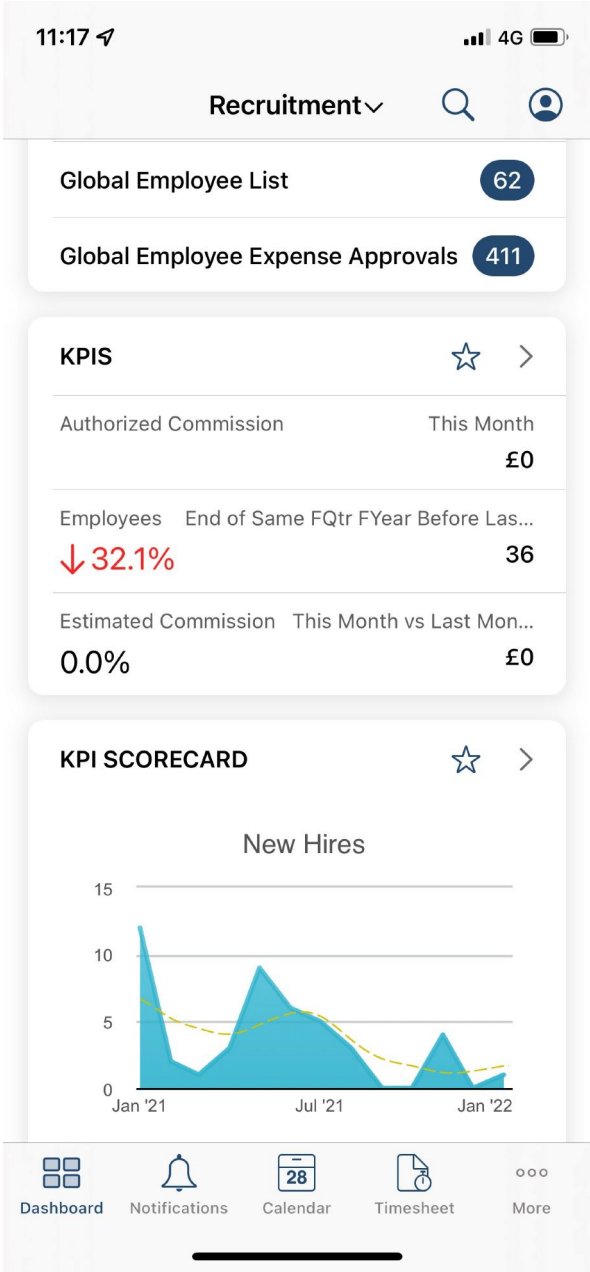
11:17

4G

Recruitment

Global Employee List 62

Global Employee Expense Approvals 411

KPIS

Authorized Commission This Month
£0

Employees End of Same FQtr FYear Before Las...
↓ 32.1% 36

Estimated Commission This Month vs Last Mon...
0.0% £0

KPI SCORECARD

New Hires

15
10
5
0
Jan '21 Jul '21 Jan '22

28

Dashboard Notifications Calendar Timesheet More